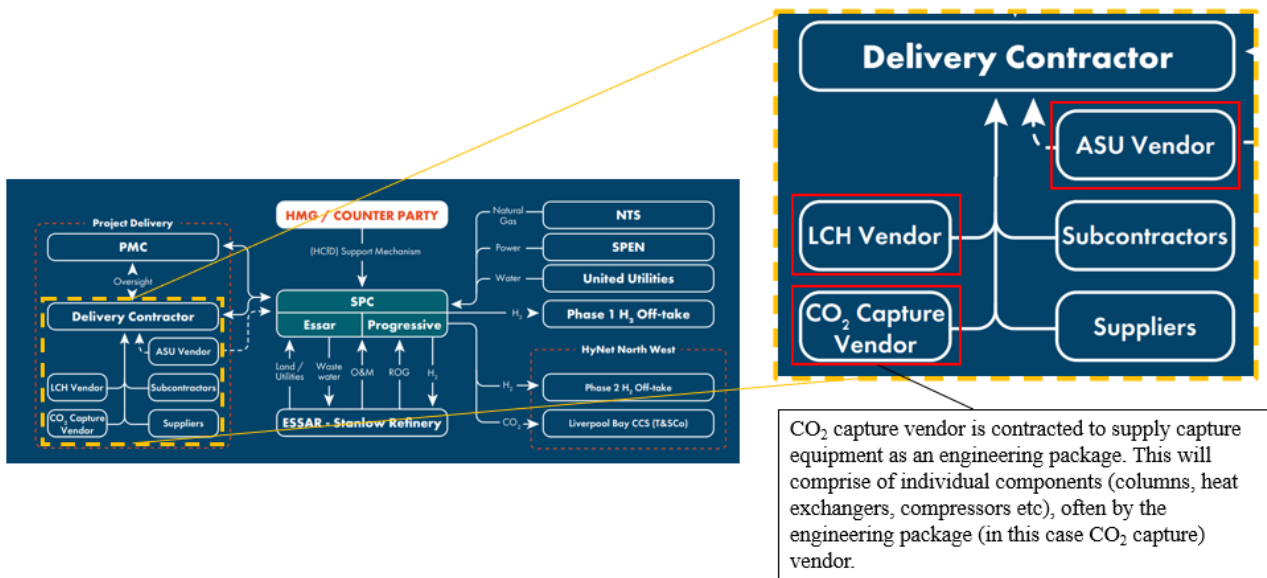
Project Delivery

PMC

Oversight

Delivery Contractor

ASU Vendor

LCH Vendor

Subcontractors

$CO_2$ Capture Vendor

Suppliers

HMG / COUNTER PARTY

(HCfD) Support Mechanism

SPC

Essar

Progressive

Land / Utilities

Waste water

O&M

ROG

$H_2$

ESSAR - Stanlow Refinery

Natural Gas

Power

Water

NTS

SPEN

United Utilities

$H_2$

Phase 1 $H_2$ Off-take

HyNet North West

$H_2$

Phase 2 $H_2$ Off-take

$CO_2$

Liverpool Bay CCS (T&SCo)

Delivery Contractor

ASU Vendor

LCH Vendor

Subcontractors

$CO_2$ Capture Vendor

Suppliers

$CO_2$ capture vendor is contracted to supply capture equipment as an engineering package. This will comprise of individual components (columns, heat exchangers, compressors etc), often by the engineering package (in this case $CO_2$ capture) vendor.